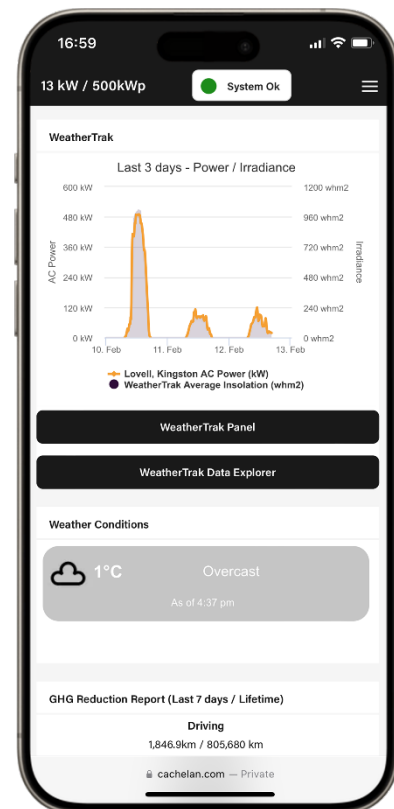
16:59

13 kW / 500kWp

System Ok

WeatherTrak

Last 3 days - Power / Irradiance

600 kW
480 kW
360 kW
240 kW
120 kW
0 kW

AC Power

1200 whm2
960 whm2
720 whm2
480 whm2
240 whm2
0 whm2

Irradiance

10. Feb
11. Feb
12. Feb
13. Feb

Lovell, Kingston AC Power (kW)
WeatherTrak Average Insolation (whm2)

WeatherTrak Panel

WeatherTrak Data Explorer

Weather Conditions

1°C

Overcast

As of 4:37 pm

GHG Reduction Report (Last 7 days / Lifetime)

Driving

1,846.9km / 805,680 km

cachelan.com — Private